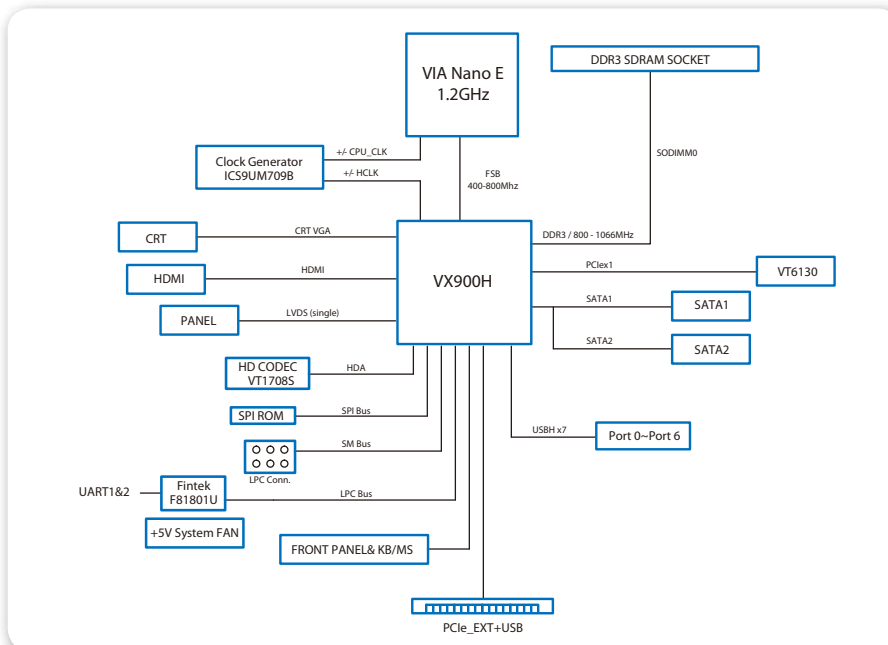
VIA Nano E
1.2GHz

DDR3 SDRAM SOCKET

SODIMM0

Clock Generator
ICS9UM709B

+/- CPU_CLK

+/- HCLK

FSB
400-800Mhz

CRT

CRT VGA

DDR3 / 800 - 1066MHz

HDMI

HDMI

VX900H

PCIex1

VT6130

PANEL

LVDS (single)

SATA1

SATA1

SATA2

SATA2

HD CODEC
VT1708S

HDA

SPI ROM

SPI Bus

SM Bus

LPC Conn.

USBH x7

Port 0~Port 6

UART1&2

Fintek
F81801U

LPC Bus

+5V System FAN

FRONT PANEL& KB/MS

PCIe_EXT+USB